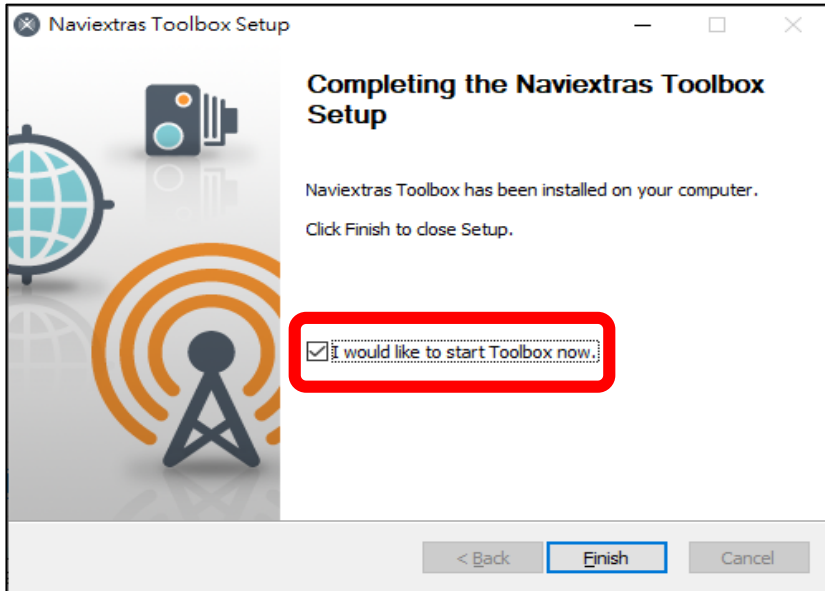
Naviextras Toolbox Setup

Completing the Naviextras Toolbox Setup

Naviextras Toolbox has been installed on your computer.

Click Finish to close Setup.

I would like to start Toolbox now.

< Back
Finish
Cancel